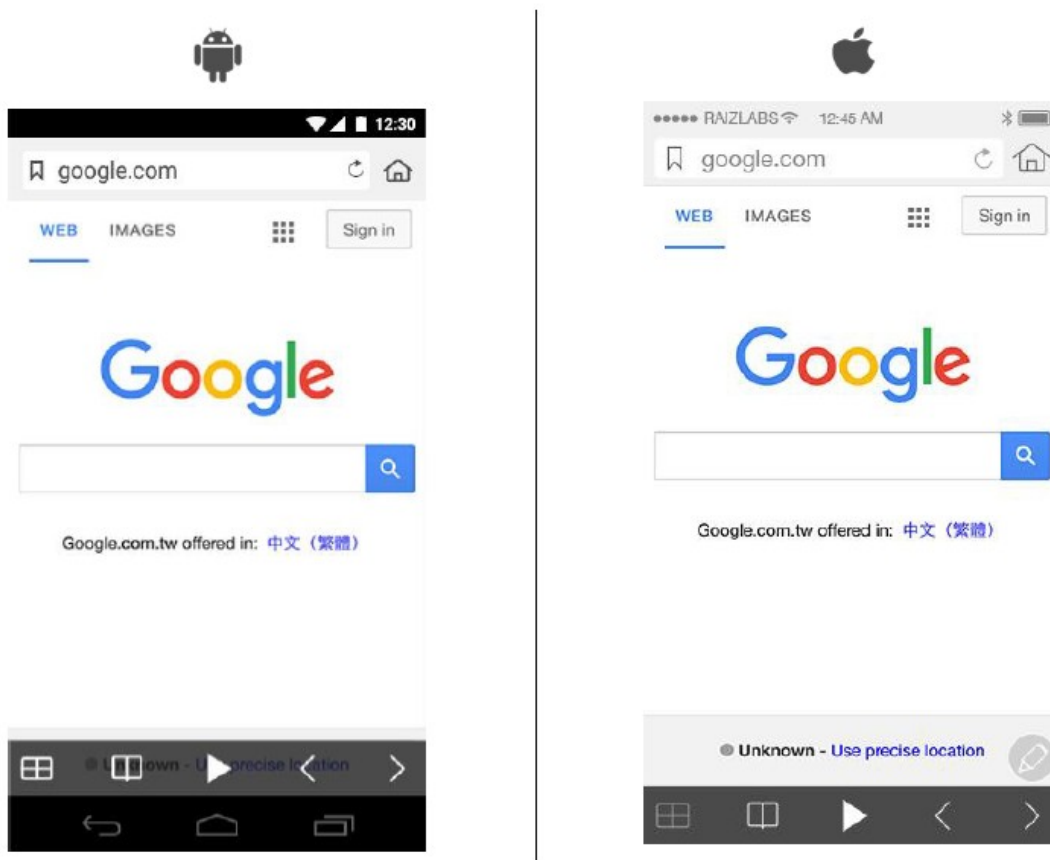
12:30

google.com

WEB IMAGES Sign in

Google

Google.com.tw offered in: 中文（繁體）

Unknown - Use precise location

●●●●● RAIZLABS 12:45 AM

google.com

WEB IMAGES Sign in

Google

Google.com.tw offered in: 中文（繁體）

Unknown - Use precise location